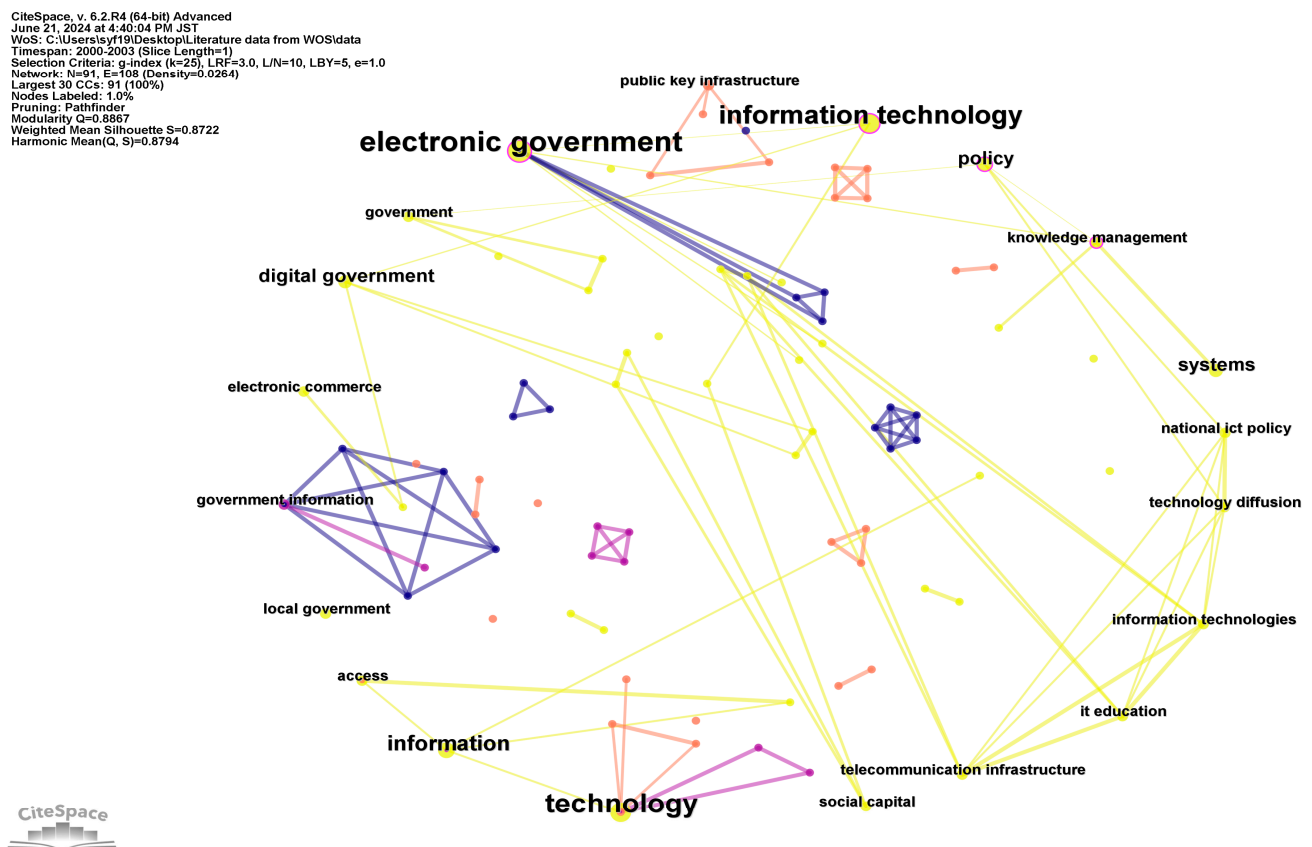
CiteSpace, v. 6.2.R4 (64-bit) Advanced
June 21, 2024 at 4:40:04 PM JST
WoS: C:\Users\syf19\Desktop\Literature data from WOS\data
Timespan: 2000-2003 (Slice Length=1)
Selection Criteria: g-index (k=25), LRF=3.0, L/N=10, LBY=5, e=1.0
Network: N=91, E=108 (Density=0.0264)
Largest 30 CCs: 91 (100%)
Nodes Labeled: 1.0%
Pruning: Pathfinder
Modularity Q=0.8867
Weighted Mean Silhouette S=0.8722
Harmonic Mean(Q, S)=0.8794

public key infrastructure
information technology
electronic government
policy
government
knowledge management
digital government
systems
electronic commerce
national ict policy
government information
technology diffusion
local government
information technologies
access
it education
information
telecommunication infrastructure
technology
social capital
CiteSpace